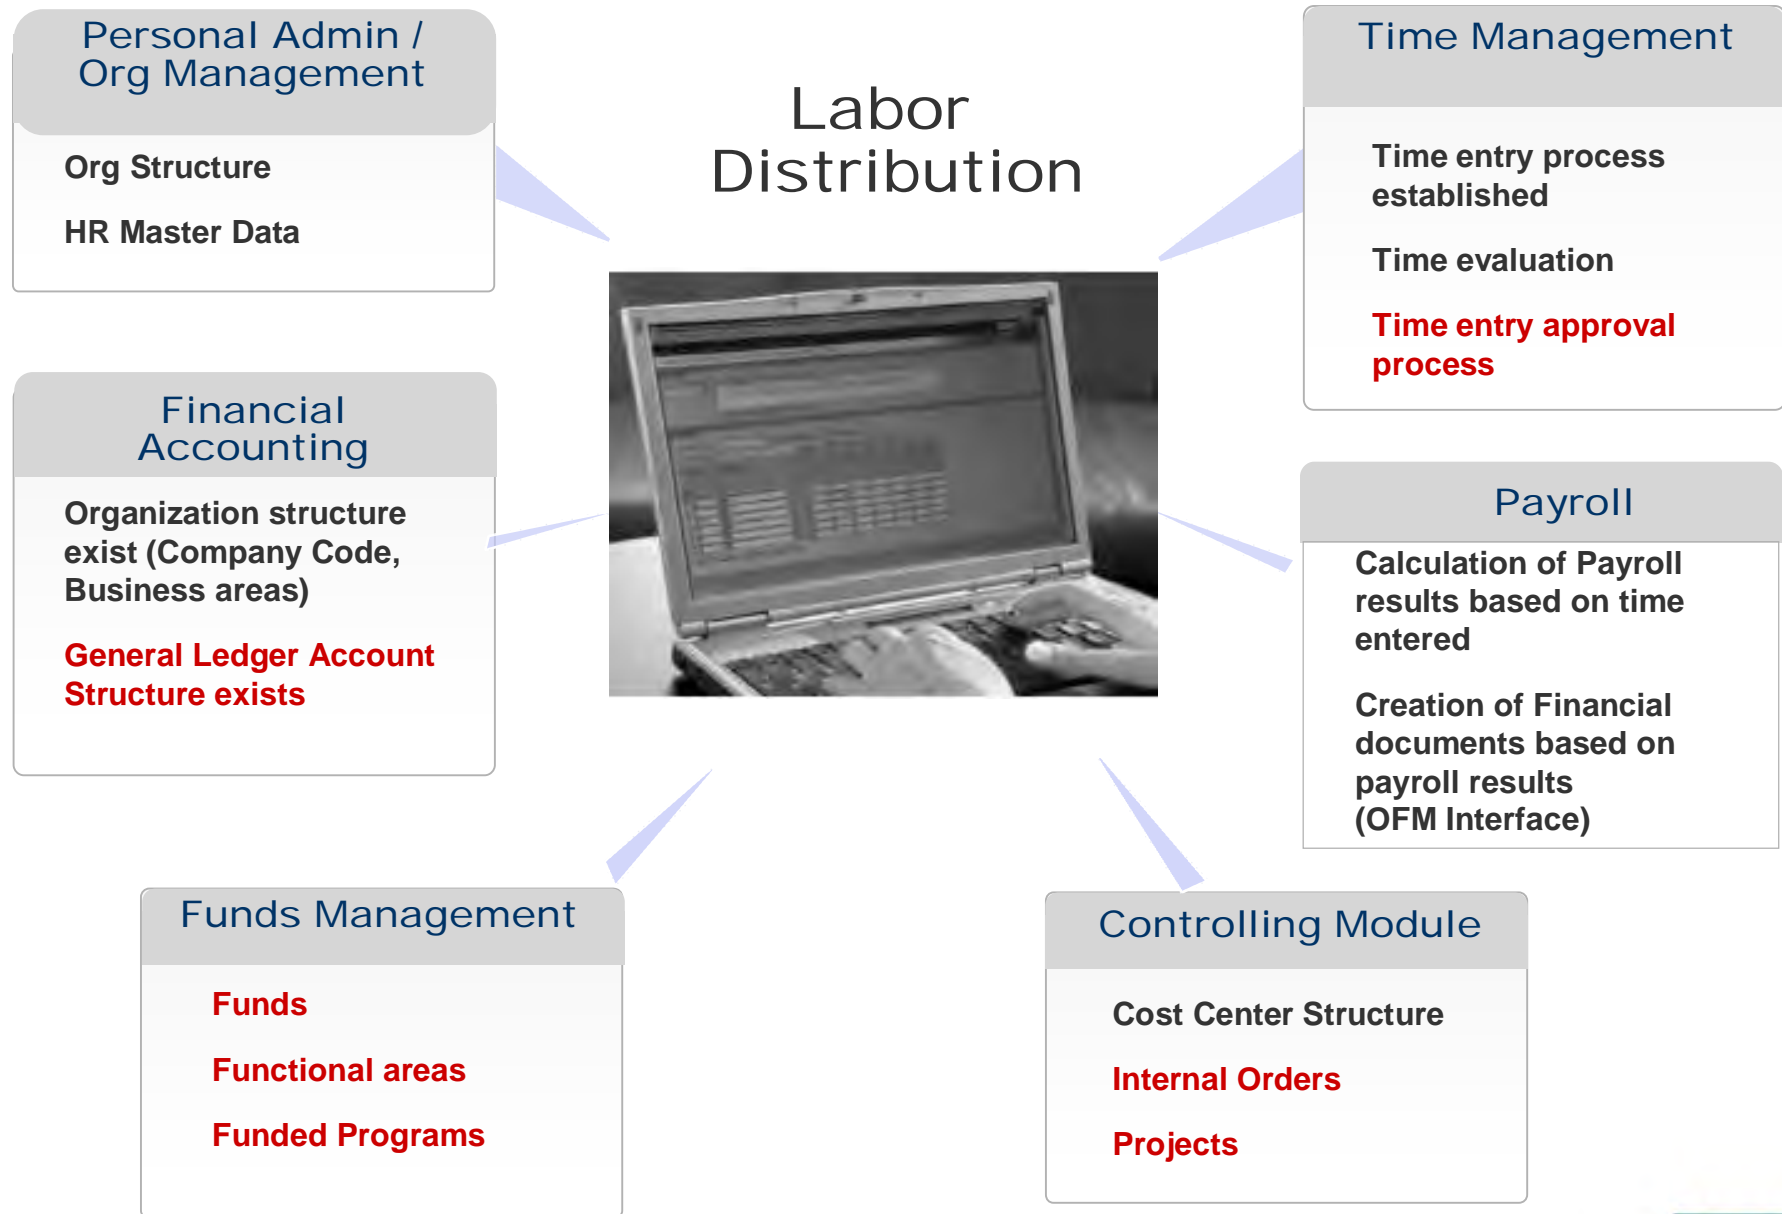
Personal Admin / Org Management

Org Structure

HR Master Data

Labor Distribution

Time Management

Time entry process established

Time evaluation

Time entry approval process

Financial Accounting

Organization structure exist (Company Code, Business areas)

General Ledger Account Structure exists

Payroll

Calculation of Payroll results based on time entered

Creation of Financial documents based on payroll results (OFM Interface)

Funds Management

Funds

Functional areas

Funded Programs

Controlling Module

Cost Center Structure

Internal Orders

Projects